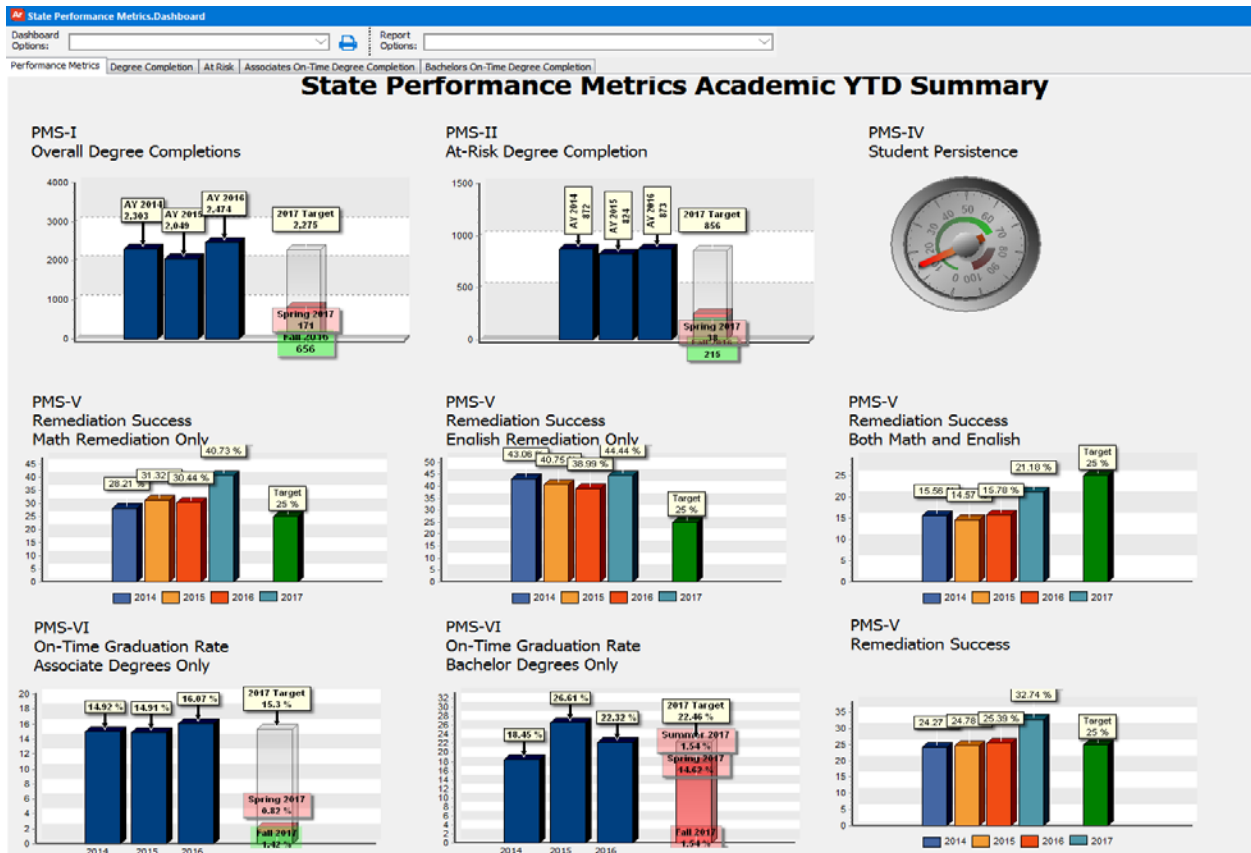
State Performance Metrics.Dashboard

Dashboard Options:

Report Options:

Performance Metrics | Degree Completion | At Risk | Associates On-Time Degree Completion | Bachelors On-Time Degree Completion

State Performance Metrics Academic YTD Summary

PMS-I
Overall Degree Completions

4000
3000
2000
1000
0

AY 2014 2,303
AY 2015 2,049
AY 2016 2,474
2017 Target 2,275
Spring 2017 171
Fall 2016 656

PMS-II
At-Risk Degree Completion

1500
1000
500
0

AY 2014 872
AY 2015 824
AY 2016 873
2017 Target 856
Spring 2017 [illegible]
Fall 2016 215

PMS-IV
Student Persistence

0 20 40 50 60 80 100

PMS-V
Remediation Success
Math Remediation Only

45 40 35 30 25 20 15 10 5 0

28.21 %
31.32 %
30.44 %
40.73 %
Target 25 %

2014 2015 2016 2017

PMS-V
Remediation Success
English Remediation Only

50 45 40 35 30 25 20 15 10 5 0

43.06 %
40.75 %
38.99 %
44.44 %
Target 25 %

2014 2015 2016 2017

PMS-V
Remediation Success
Both Math and English

25 20 15 10 5 0

15.56 %
14.57 %
15.78 %
21.18 %
Target 25 %

2014 2015 2016 2017

PMS-VI
On-Time Graduation Rate
Associate Degrees Only

20 18 16 14 12 10 8 6 4 2 0

14.92 %
14.91 %
16.07 %
2017 Target 15.3 %
Spring 2017 0.82 %
Fall 2017 1.42 %

2014 2015 2016

PMS-VI
On-Time Graduation Rate
Bachelor Degrees Only

32 30 28 26 24 22 20 18 16 14 12 10 8 6 4 2 0

18.45 %
26.61 %
22.32 %
2017 Target 22.46 %
Summer 2017 1.54 %
Spring 2017 14.43 %
Fall 2017 1.54 %

2014 2015 2016

PMS-V
Remediation Success

35 30 25 20 15 10 5 0

24.27 %
24.78 %
25.39 %
32.74 %
Target 25 %

2014 2015 2016 2017